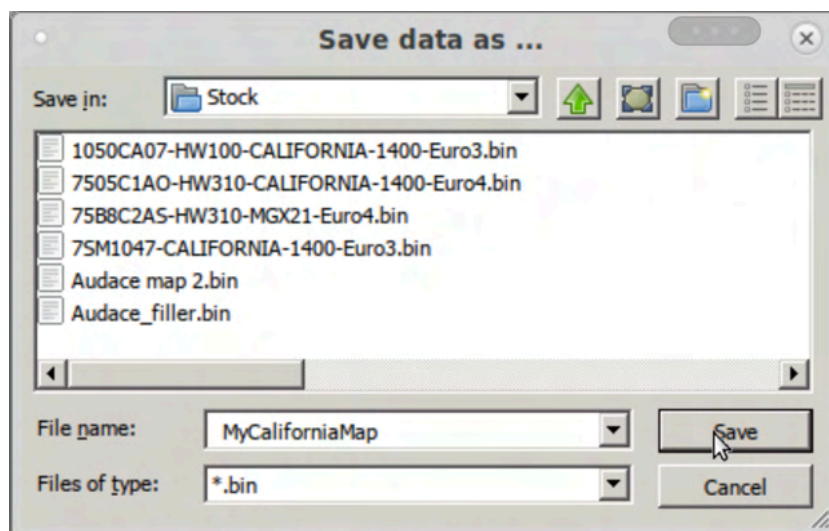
Save data as ...

Save in: Stock

1050CA07-HW100-CALIFORNIA-1400-Euro3.bin
7505C1AO-HW310-CALIFORNIA-1400-Euro4.bin
75B8C2AS-HW310-MGX21-Euro4.bin
7SM1047-CALIFORNIA-1400-Euro3.bin
Audace map 2.bin
Audace_filler.bin

File name: MyCaliforniaMap
Files of type: *.bin

Save
Cancel